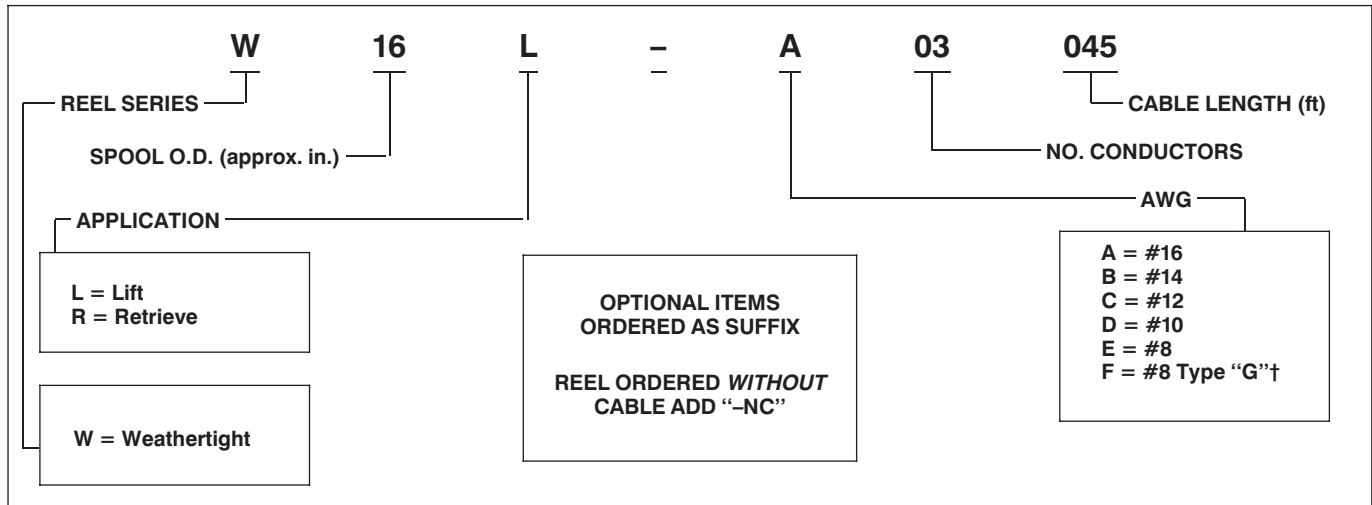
W 16 L – A 03 045

REEL SERIES

SPOOL O.D. (approx. in.)

APPLICATION

L = Lift
R = Retrieve

W = Weathertight

CABLE LENGTH (ft)

NO. CONDUCTORS

AWG

A = #16
B = #14
C = #12
D = #10
E = #8
F = #8 Type "G"†

OPTIONAL ITEMS ORDERED AS SUFFIX

REEL ORDERED *WITHOUT* CABLE ADD "–NC"